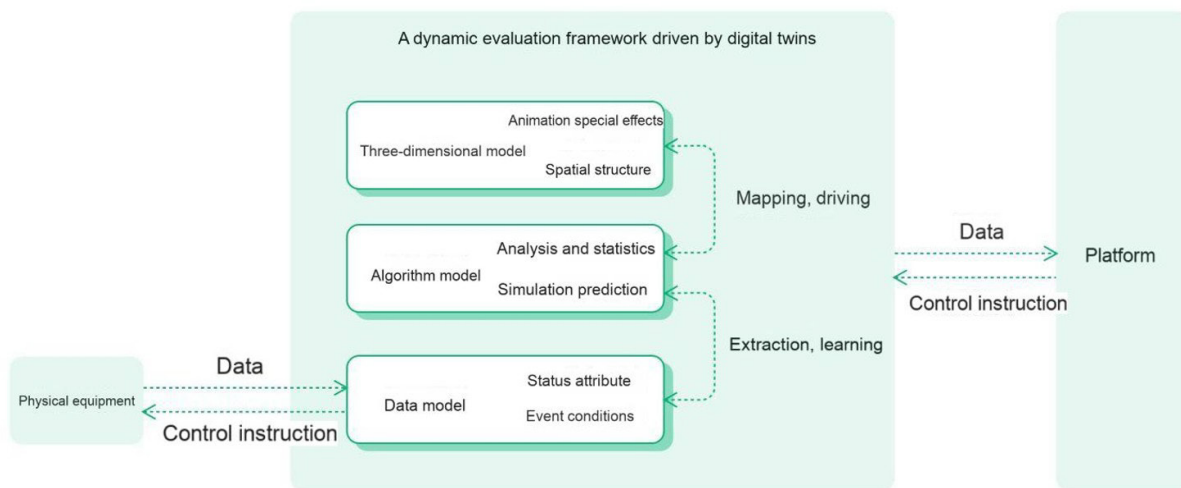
A dynamic evaluation framework driven by digital twins

Animation special effects
Three-dimensional model
Spatial structure

Mapping, driving

Analysis and statistics
Algorithm model
Simulation prediction

Extraction, learning

Status attribute
Data model
Event conditions

Data

Physical equipment

Control instruction

Data

Platform

Control instruction